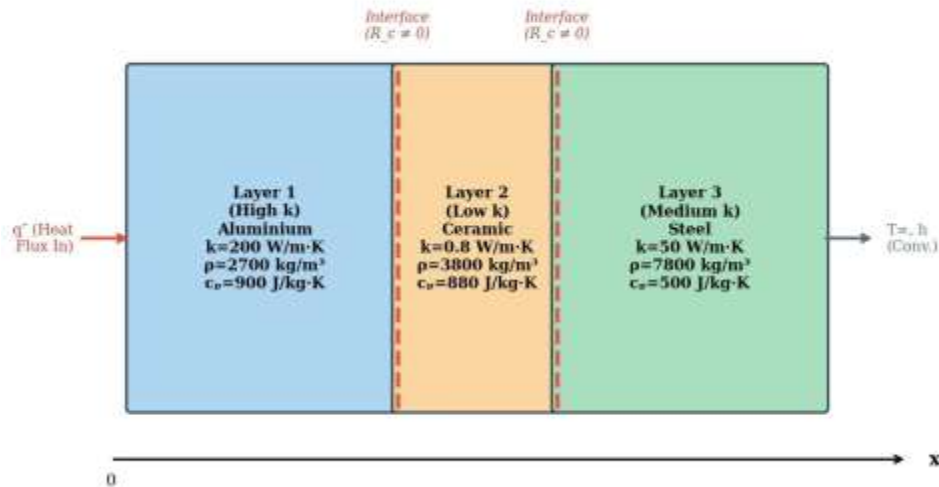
Interface ($R\_c \neq 0$)

Interface ($R\_c \neq 0$)

q" (Heat Flux In)

Layer 1
(High k)
Aluminium
k=200 W/m·K
ρ=2700 kg/m³
$c_p$=900 J/kg·K

Layer 2
(Low k)
Ceramic
k=0.8 W/m·K
ρ=3800 kg/m³
$c_p$=880 J/kg·K

Layer 3
(Medium k)
Steel
k=50 W/m·K
ρ=7800 kg/m³
$c_p$=500 J/kg·K

$T_\infty$, h (Conv.)

0

x